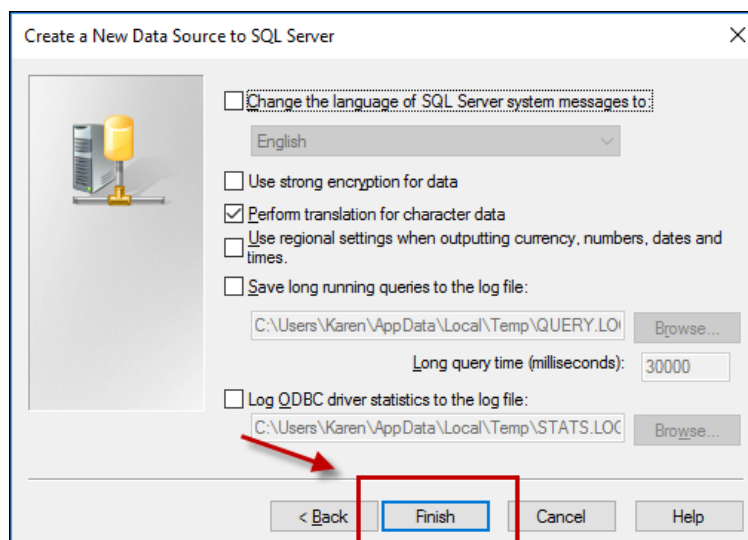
Create a New Data Source to SQL Server

Change the language of SQL Server system messages to:

English

Use strong encryption for data

Perform translation for character data

Use regional settings when outputting currency, numbers, dates and times.

Save long running queries to the log file:

C:\Users\Karen\AppData\Local\Temp\QUERY.LO

Browse...

Long query time (milliseconds):

30000

Log ODBC driver statistics to the log file:

C:\Users\Karen\AppData\Local\Temp\STATS.LOC

Browse...

< Back

Finish

Cancel

Help